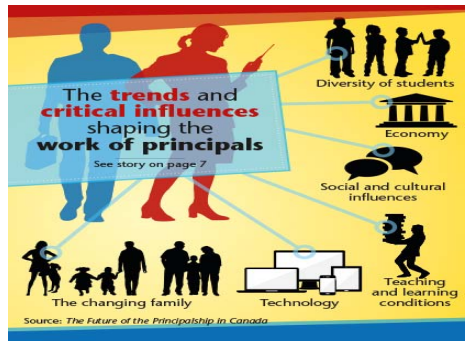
The trends and critical influences shaping the work of principals

See story on page 7

Diversity of students

Economy

Social and cultural influences

Teaching and learning conditions

Technology

The changing family

Source: The Future of the Principalship in Canada